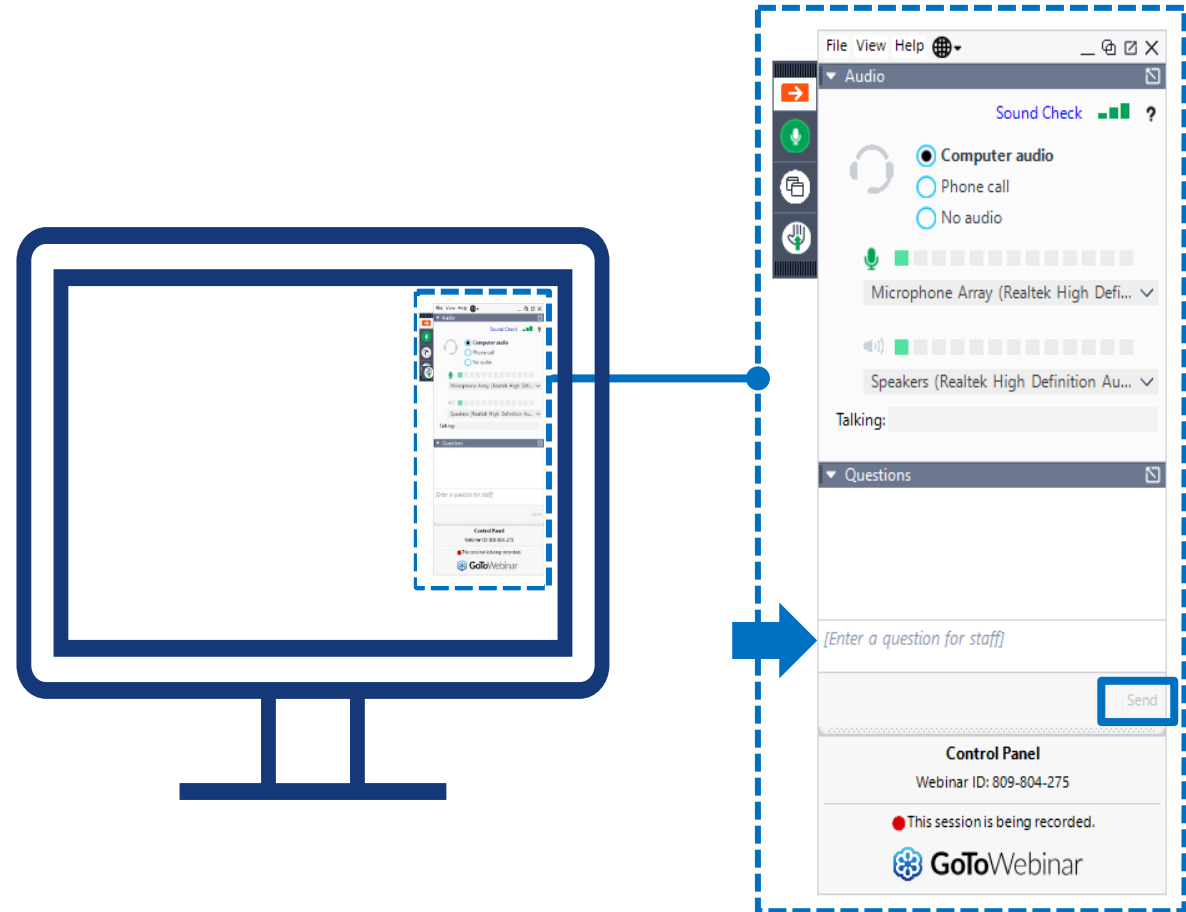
File View Help

Audio

Sound Check ?

Computer audio
Phone call
No audio

Microphone Array (Realtek High Defi...

Speakers (Realtek High Definition Au...

Talking:

Questions

[Enter a question for staff]

Send

Control Panel
Webinar ID: 809-804-275

This session is being recorded.

GoToWebinar